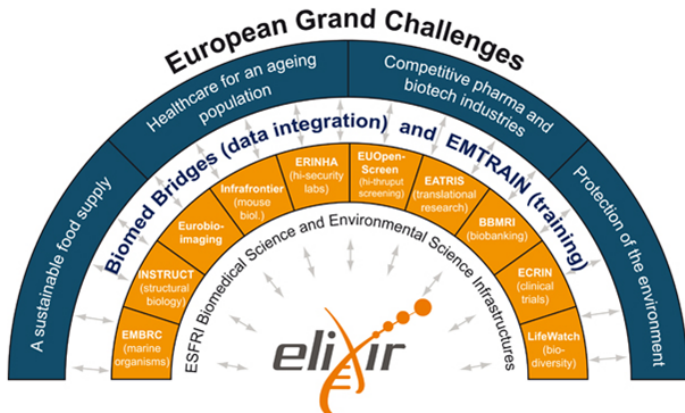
European Grand Challenges

A sustainable food supply

Healthcare for an ageing population

Competitive pharma and biotech industries

Protection of the environment

Biomed Bridges (data integration) and EMTRAIN (training)

EMBRC (marine organisms)

INSTRUCT (structural biology)

Eurobio-imaging

Infrafrontier (mouse biol.)

ERINHA (hi-security labs)

EUOpen-Screen (hi-thruput screening)

EATRIS (translational research)

BBMRI (biobanking)

ECRIN (clinical trials)

LifeWatch (bio-diversity)

ESFRI Biomedical Science and Environmental Science Infrastructures

elixir